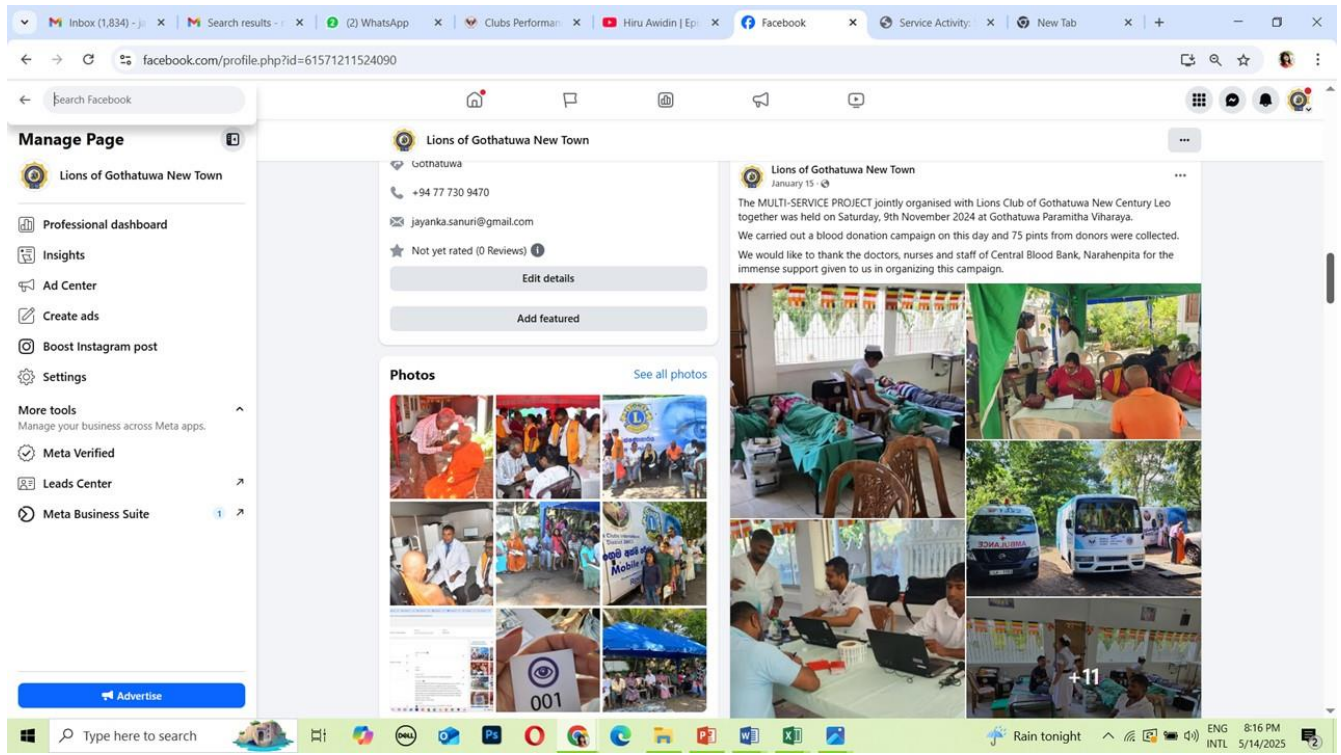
Inbox (1,834) - ja | Search results - | (2) WhatsApp | Clubs Performan | Hiru Awidin | Ep | Facebook | Service Activity: | New Tab

facebook.com/profile.php?id=61571211524090

Search Facebook

Manage Page

Lions of Gothatuwa New Town

Professional dashboard
Insights
Ad Center
Create ads
Boost Instagram post
Settings

More tools
Manage your business across Meta apps.

Meta Verified
Leads Center
Meta Business Suite 1

Advertise

Lions of Gothatuwa New Town

Gothatuwa
+94 77 730 9470
jayanka.sanuri@gmail.com
Not yet rated (0 Reviews)

Edit details

Add featured

Photos
See all photos

Mobile

001

Lions of Gothatuwa New Town
January 15

The MULTI-SERVICE PROJECT jointly organised with Lions Club of Gothatuwa New Century Leo together was held on Saturday, 9th November 2024 at Gothatuwa Paramitha Viharaya.

We carried out a blood donation campaign on this day and 75 pints from donors were collected.

We would like to thank the doctors, nurses and staff of Central Blood Bank, Narahenpita for the immense support given to us in organizing this campaign.

AMBULANCE

+11

Type here to search

Rain tonight

ENG INTL 8:16 PM 5/14/2025